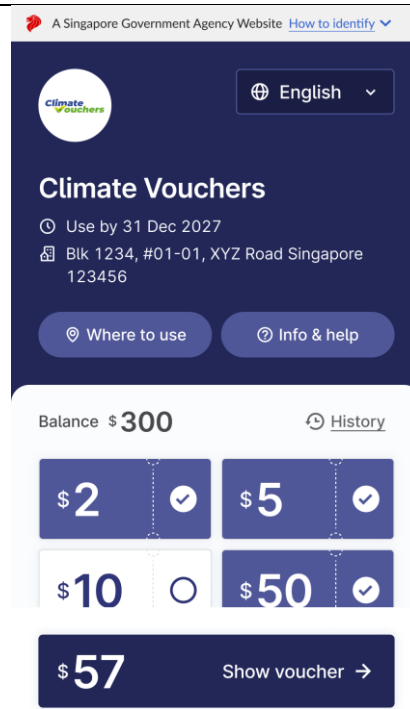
A Singapore Government Agency Website How to identify

Climate Vouchers

English

Climate Vouchers

Use by 31 Dec 2027

Blk 1234, #01-01, XYZ Road Singapore 123456

Where to use

Info & help

Balance $300

History

$2

$5

$10

$50

$57

Show voucher →